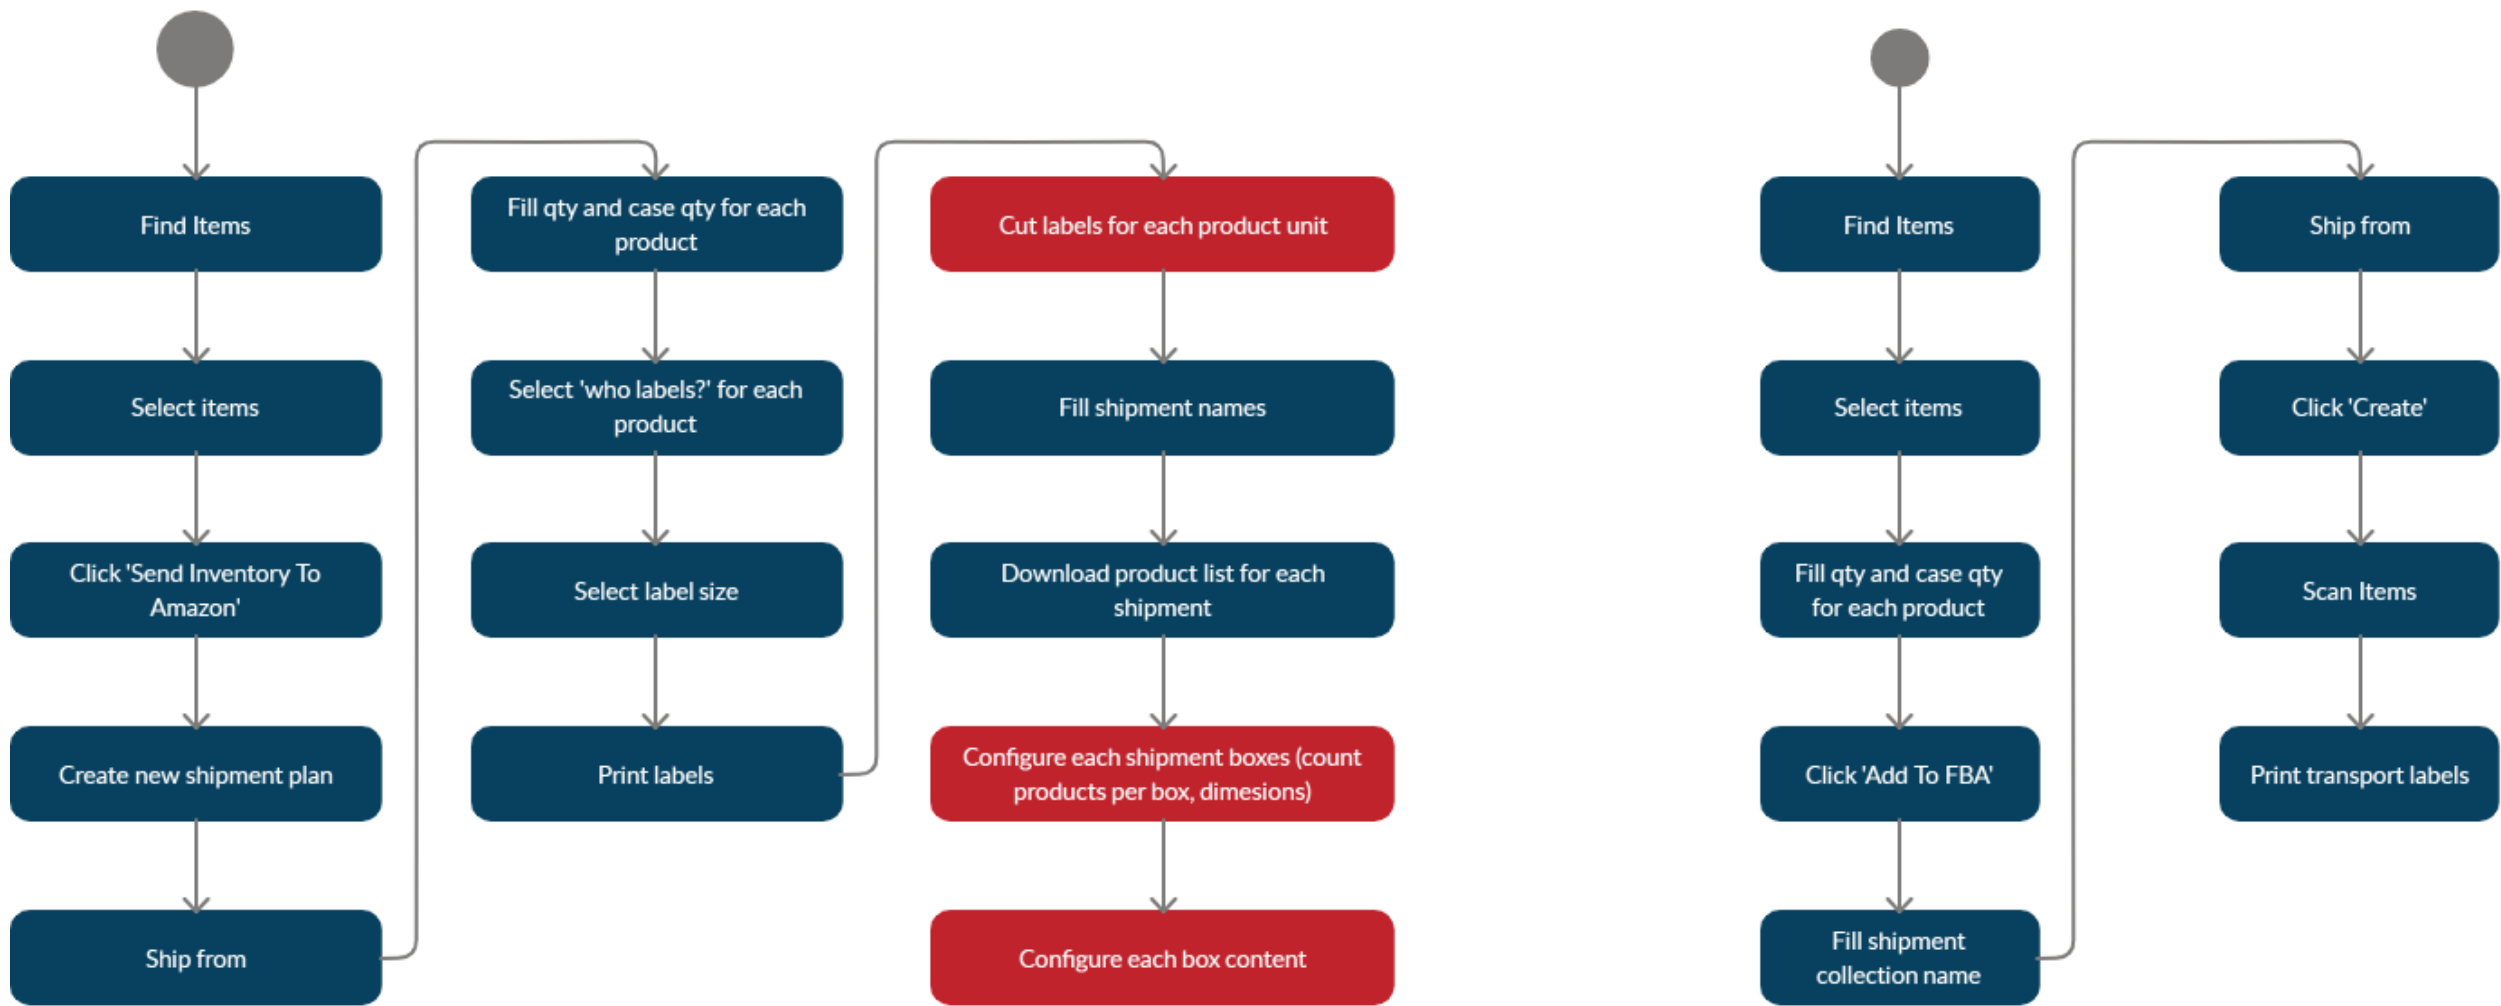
Find Items

Select items

Click 'Send Inventory To Amazon'

Create new shipment plan

Ship from

Fill qty and case qty for each product

Select 'who labels?' for each product

Select label size

Print labels

Cut labels for each product unit

Fill shipment names

Download product list for each shipment

Configure each shipment boxes (count products per box, dimesions)

Configure each box content

Find Items

Select items

Fill qty and case qty for each product

Click 'Add To FBA'

Fill shipment collection name

Ship from

Click 'Create'

Scan Items

Print transport labels